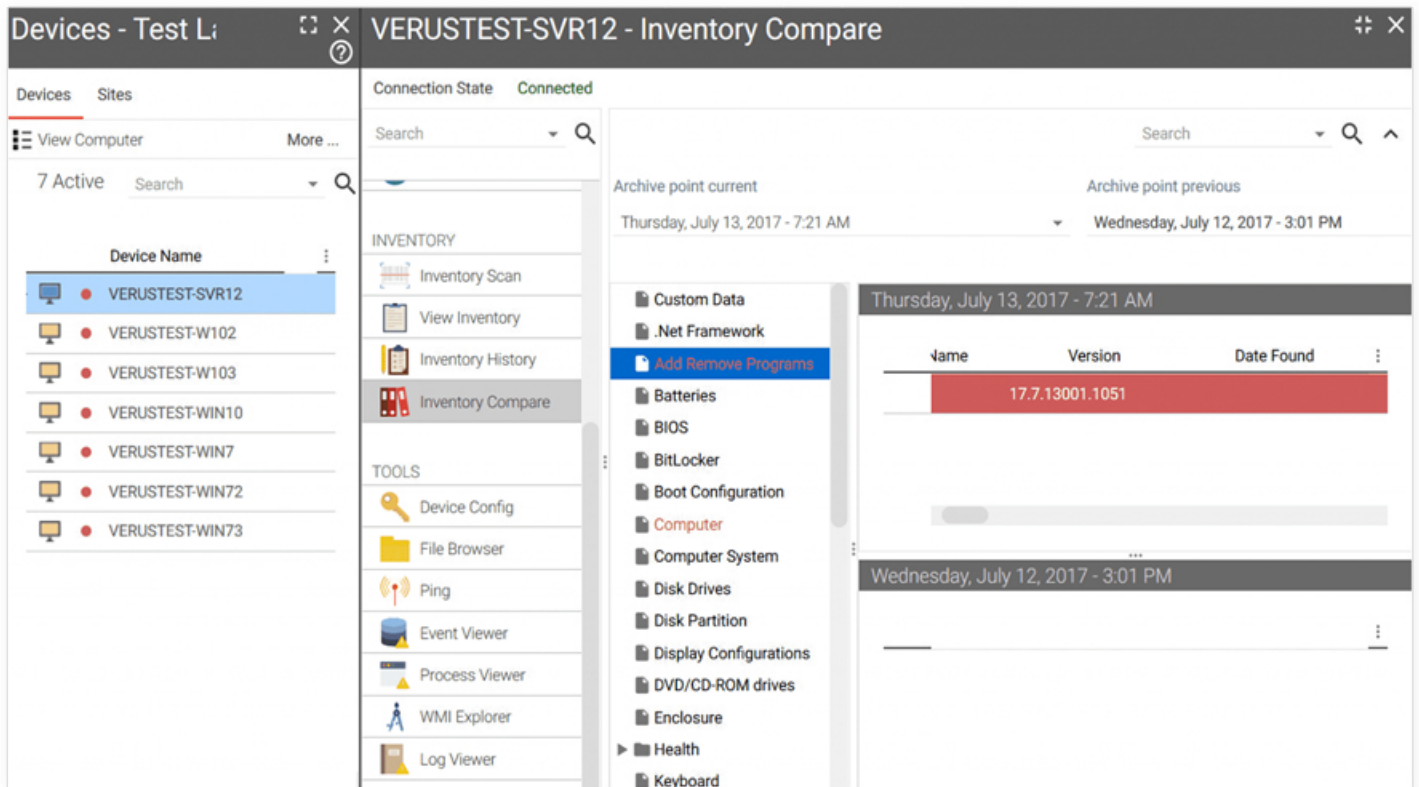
Devices - Test L

Devices Sites

View Computer More ...

7 Active Search

Device Name

VERUSTEST-SVR12
VERUSTEST-W102
VERUSTEST-W103
VERUSTEST-WIN10
VERUSTEST-WIN7
VERUSTEST-WIN72
VERUSTEST-WIN73

VERUSTEST-SVR12 - Inventory Compare

Connection State Connected

Search

INVENTORY
Inventory Scan
View Inventory
Inventory History
Inventory Compare

TOOLS
Device Config
File Browser
Ping
Event Viewer
Process Viewer
WMI Explorer
Log Viewer

Search

Archive point current
Thursday, July 13, 2017 - 7:21 AM

Archive point previous
Wednesday, July 12, 2017 - 3:01 PM

Custom Data
.Net Framework
Add Remove Programs
Batteries
BIOS
BitLocker
Boot Configuration
Computer
Computer System
Disk Drives
Disk Partition
Display Configurations
DVD/CD-ROM drives
Enclosure
Health
Keyboard

Thursday, July 13, 2017 - 7:21 AM

| Name | Version | Date Found |
|---|---|---|
| | 17.7.13001.1051 | |

Wednesday, July 12, 2017 - 3:01 PM